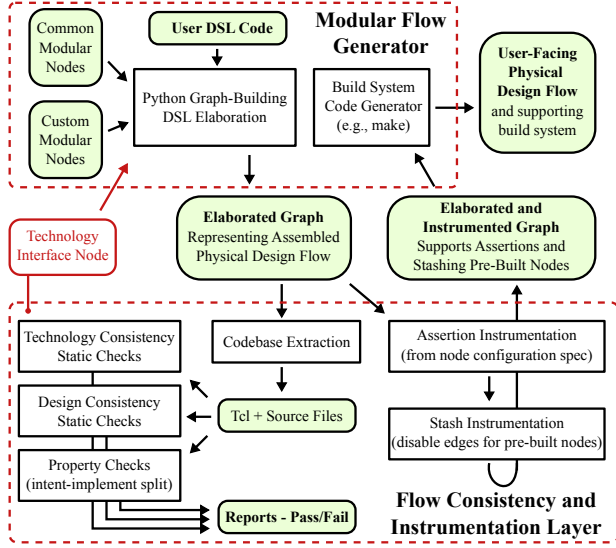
Modular Flow Generator

Common Modular Nodes

User DSL Code

Custom Modular Nodes

Python Graph-Building DSL Elaboration

Build System Code Generator (e.g., make)

User-Facing Physical Design Flow and supporting build system

Technology Interface Node

Elaborated Graph Representing Assembled Physical Design Flow

Elaborated and Instrumented Graph Supports Assertions and Stashing Pre-Built Nodes

Technology Consistency Static Checks

Codebase Extraction

Assertion Instrumentation (from node configuration spec)

Design Consistency Static Checks

Tcl + Source Files

Stash Instrumentation (disable edges for pre-built nodes)

Property Checks (intent-implement split)

Reports - Pass/Fail

Flow Consistency and Instrumentation Layer